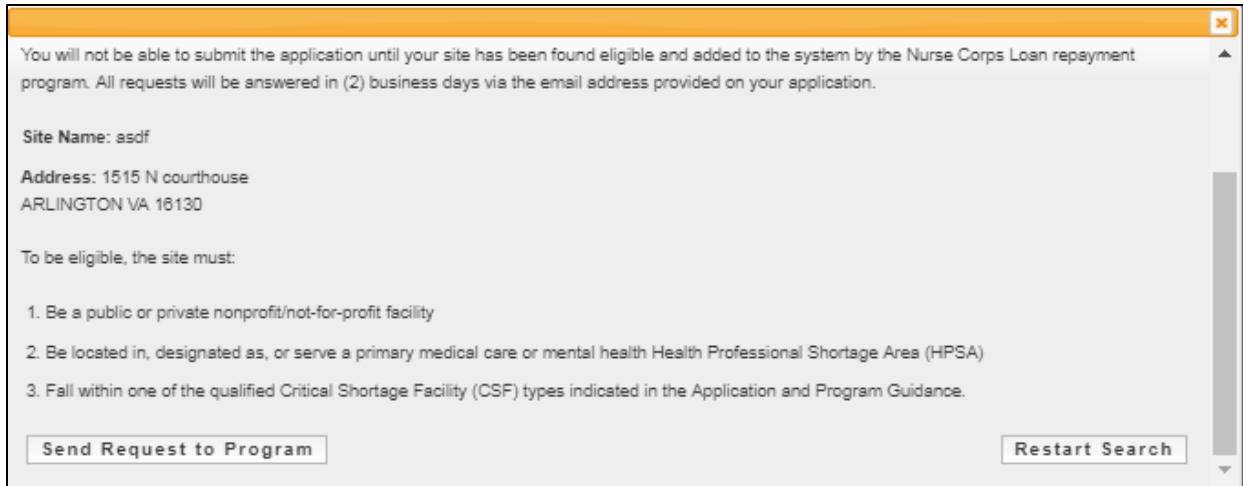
You will not be able to submit the application until your site has been found eligible and added to the system by the Nurse Corps Loan repayment program. All requests will be answered in (2) business days via the email address provided on your application.

Site Name: asdf

Address: 1515 N courthouse
ARLINGTON VA 16130

To be eligible, the site must:

1. Be a public or private nonprofit/not-for-profit facility

2. Be located in, designated as, or serve a primary medical care or mental health Health Professional Shortage Area (HPSA)

3. Fall within one of the qualified Critical Shortage Facility (CSF) types indicated in the Application and Program Guidance.

Send Request to Program

Restart Search